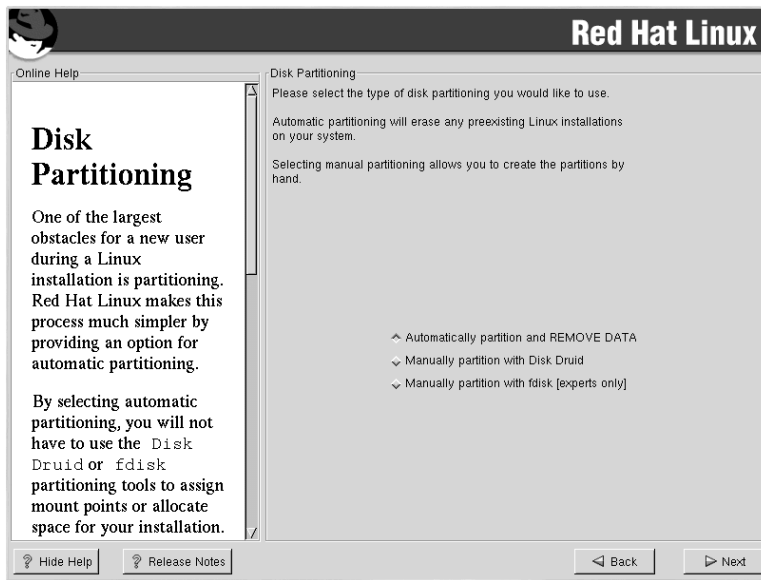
Red Hat Linux

Online Help

Disk Partitioning

One of the largest obstacles for a new user during a Linux installation is partitioning. Red Hat Linux makes this process much simpler by providing an option for automatic partitioning.

By selecting automatic partitioning, you will not have to use the Disk Druid or fdisk partitioning tools to assign mount points or allocate space for your installation.

Disk Partitioning

Please select the type of disk partitioning you would like to use.

Automatic partitioning will erase any preexisting Linux installations on your system.

Selecting manual partitioning allows you to create the partitions by hand.

Automatically partition and REMOVE DATA

Manually partition with Disk Druid

Manually partition with fdisk [experts only]

Hide Help

Release Notes

Back

Next